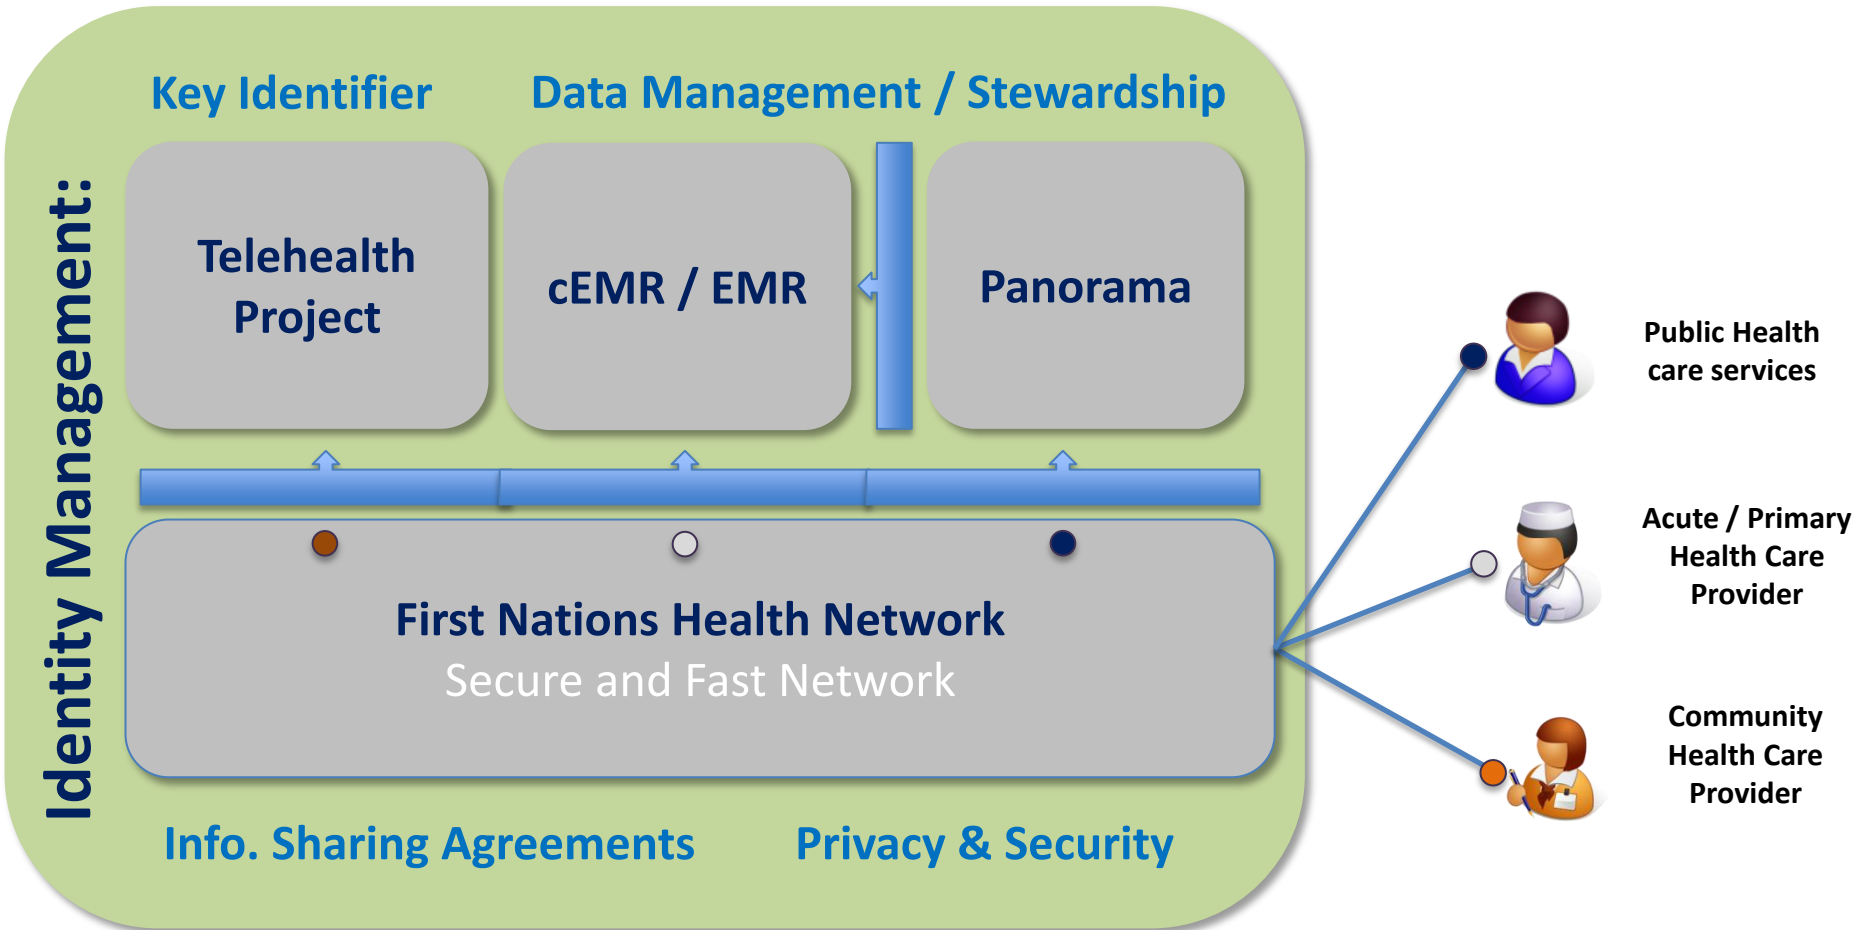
Identity Management:

Key Identifier

Data Management / Stewardship

Telehealth Project

cEMR / EMR

Panorama

First Nations Health Network
Secure and Fast Network

Info. Sharing Agreements

Privacy & Security

Public Health care services

Acute / Primary Health Care Provider

Community Health Care Provider